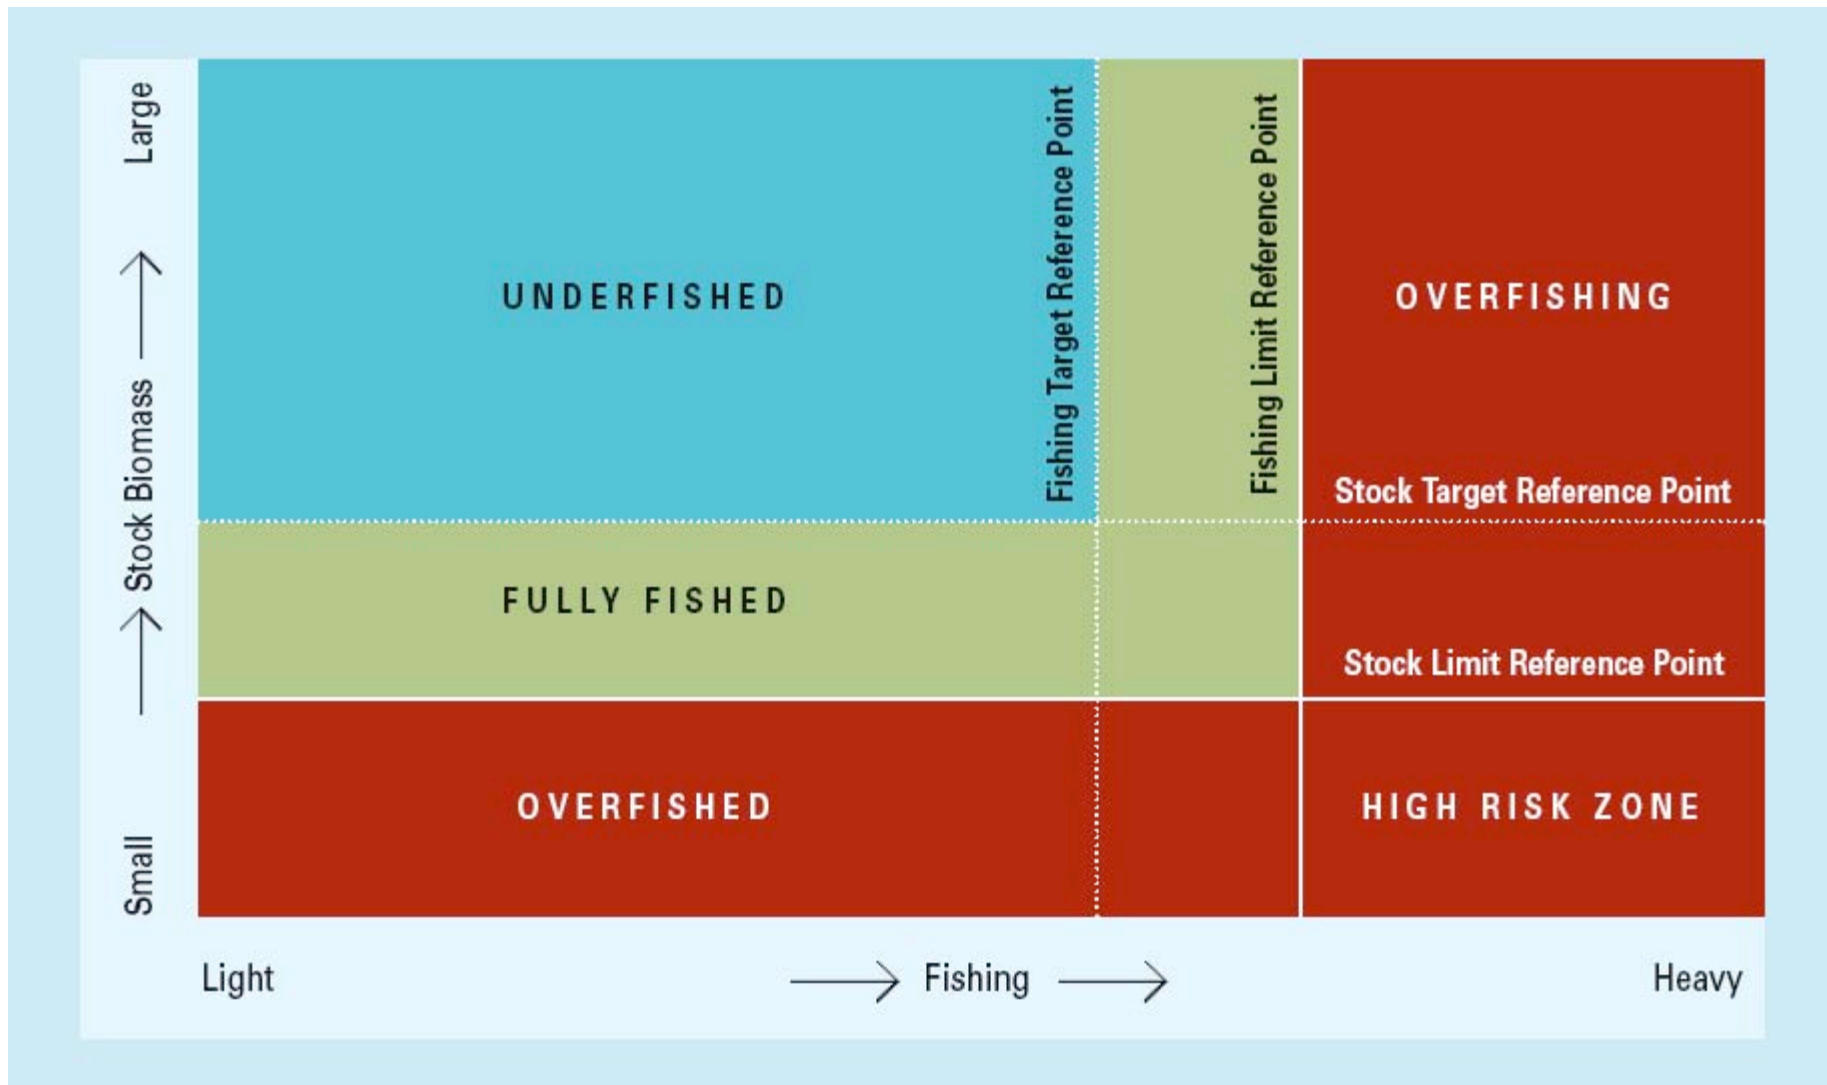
Large

Stock Biomass

Small

UNDERFISHED

Fishing Target Reference Point

Fishing Limit Reference Point

OVERFISHING

Stock Target Reference Point

FULLY FISHED

Stock Limit Reference Point

OVERFISHED

HIGH RISK ZONE

Light

Fishing

Heavy